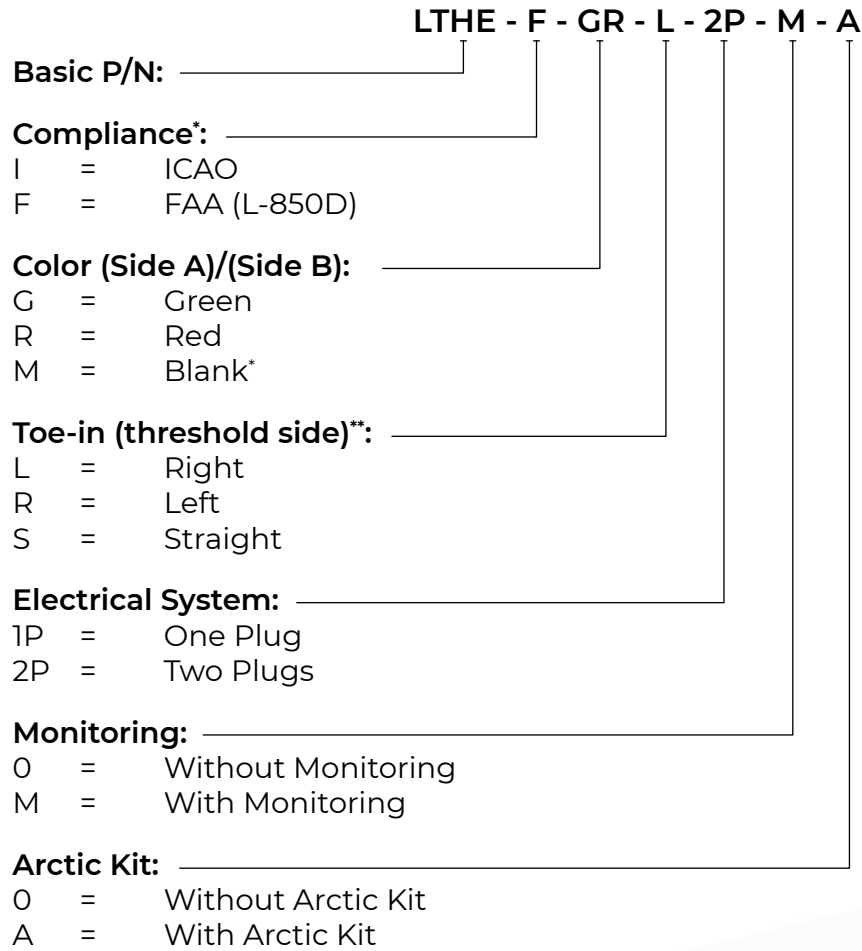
LTHE - F - GR - L - 2P - M - A

Basic P/N:

Compliance*:
I = ICAO
F = FAA (L-850D)

Color (Side A)/(Side B):
G = Green
R = Red
M = Blank*

Toe-in (threshold side)**:
L = Right
R = Left
S = Straight

Electrical System:
1P = One Plug
2P = Two Plugs

Monitoring:
0 = Without Monitoring
M = With Monitoring

Arctic Kit:
0 = Without Arctic Kit
A = With Arctic Kit